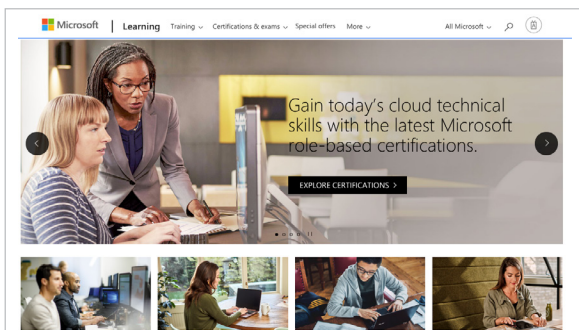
Microsoft | Learning Training Certifications & exams Special offers More All Microsoft

Gain today's cloud technical skills with the latest Microsoft role-based certifications.

EXPLORE CERTIFICATIONS >